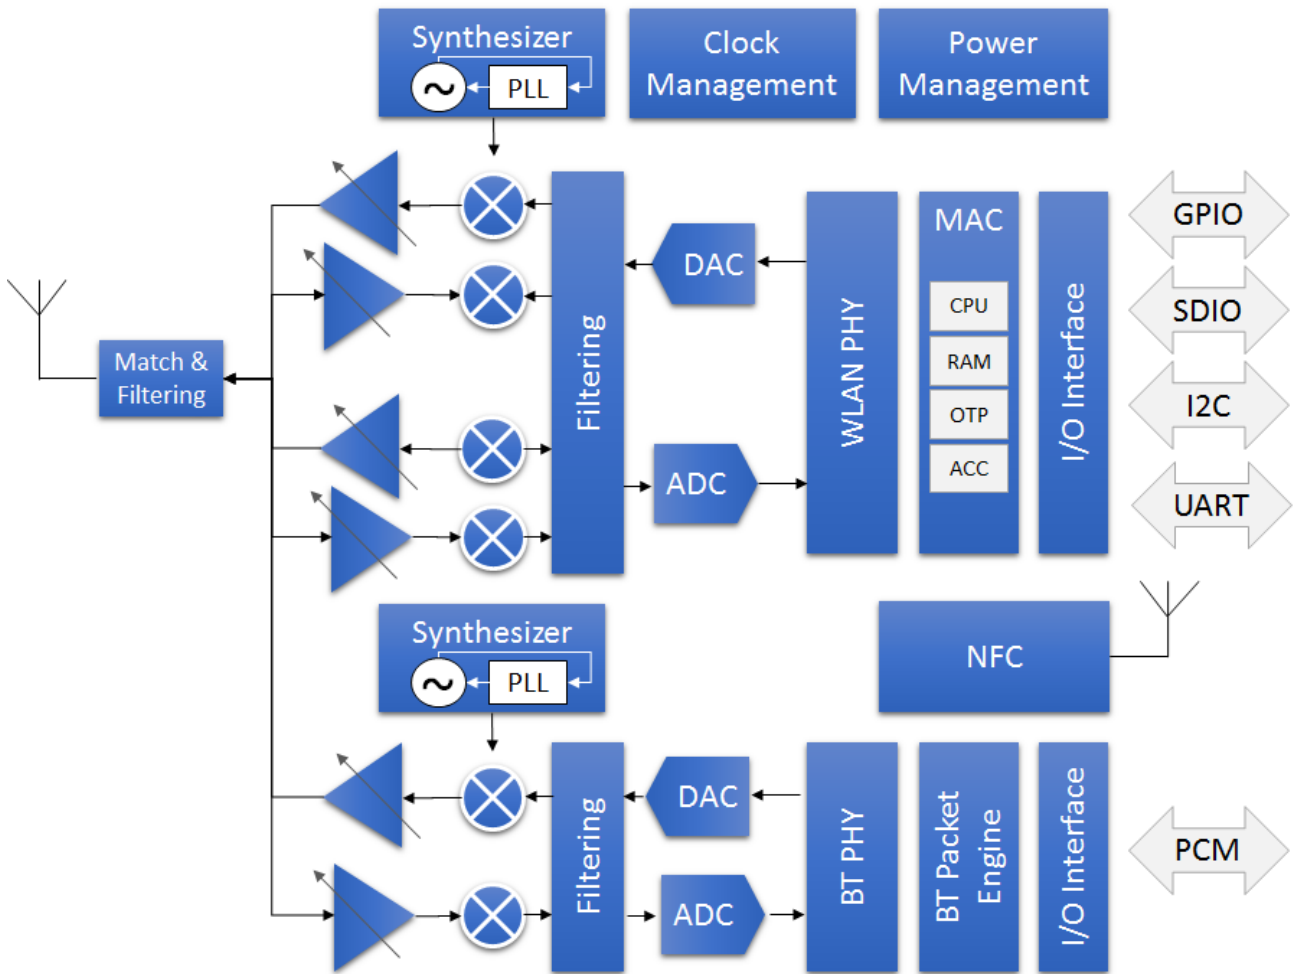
Synthesizer
PLL
Clock Management
Power Management
Match & Filtering
Filtering
DAC
ADC
WLAN PHY
MAC
CPU
RAM
OTP
ACC
I/O Interface
GPIO
SDIO
I2C
UART
NFC
Synthesizer
PLL
Filtering
DAC
ADC
BT PHY
BT Packet Engine
I/O Interface
PCM